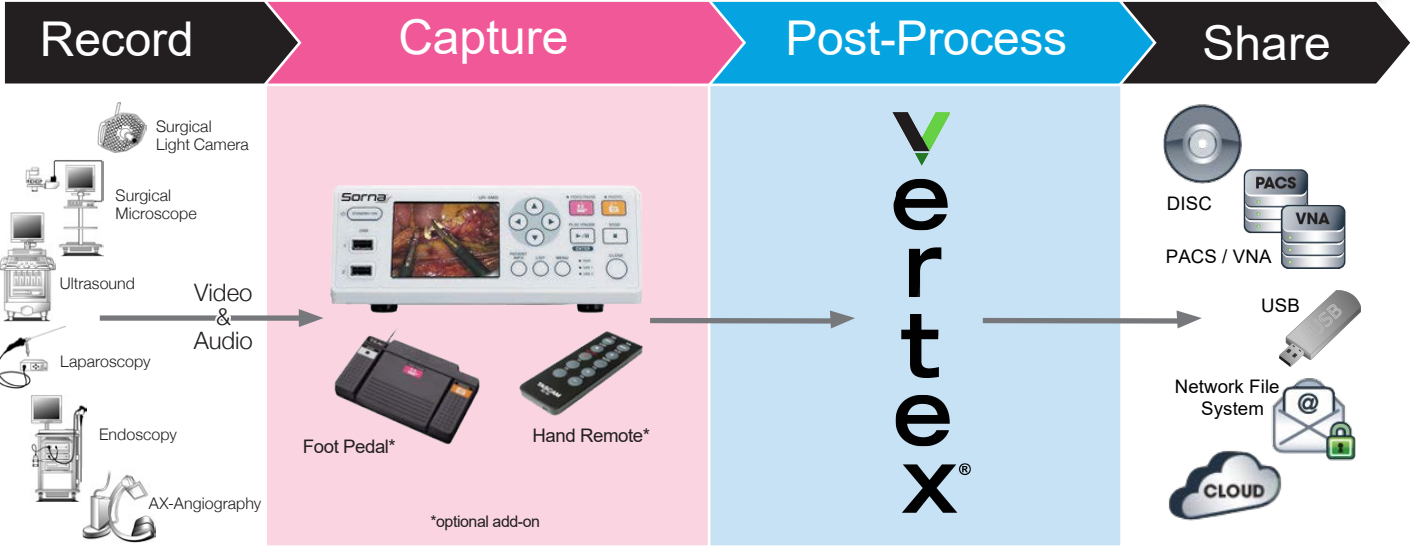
Record

Capture

Post-Process

Share

Surgical Light Camera

Surgical Microscope

Ultrasound

Laparoscopy

Endoscopy

AX-Angiography

Video & Audio

Sorna

Foot Pedal*

Hand Remote*

*optional add-on

vertex®

DISC

PACS

VNA

PACS / VNA

USB

USB

Network File System

@

CLOUD